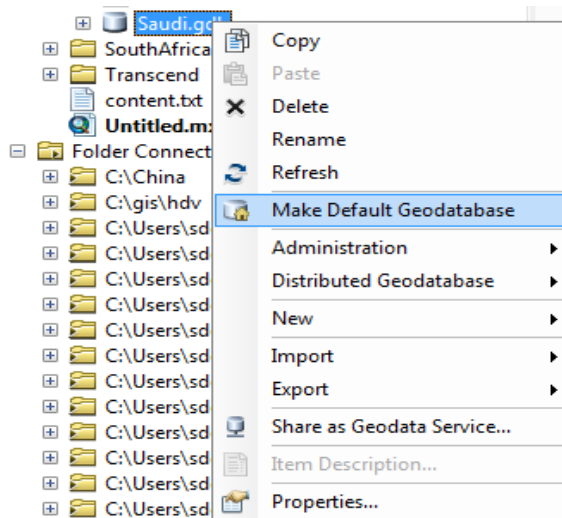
Saudi.gdb
SouthAfrica
Transcend
content.txt
Untitled.mx
Folder Connect
C:\China
C:\gis\hdv
C:\Users\sd
C:\Users\sd
C:\Users\sd
C:\Users\sd
C:\Users\sd
C:\Users\sd
C:\Users\sd
C:\Users\sd
C:\Users\sd
C:\Users\sd
C:\Users\sd
C:\Users\sd

Copy
Paste
Delete
Rename
Refresh
Make Default Geodatabase
Administration
Distributed Geodatabase
New
Import
Export
Share as Geodata Service...
Item Description...
Properties...